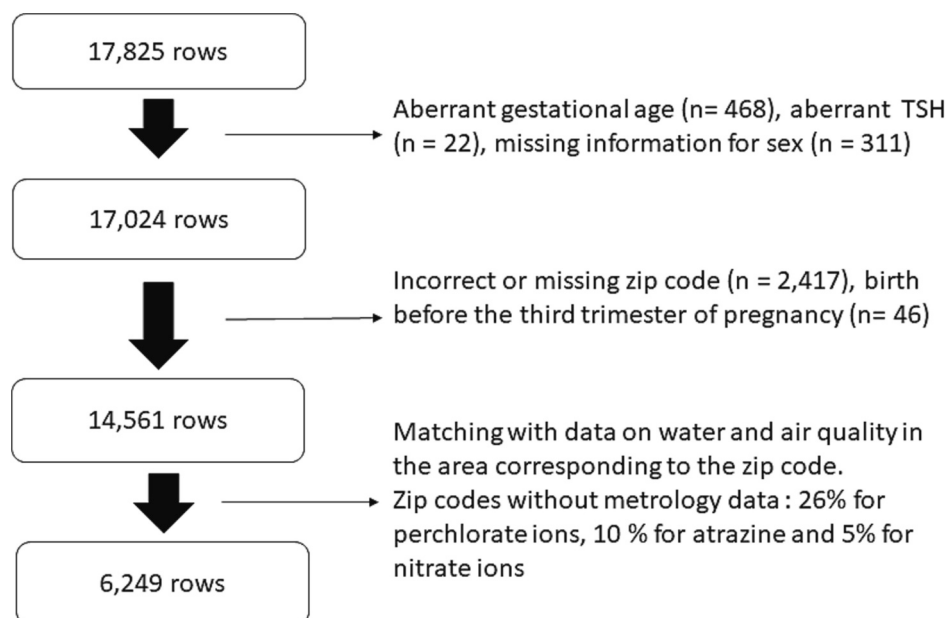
17,825 rows

Aberrant gestational age (n= 468), aberrant TSH (n = 22), missing information for sex (n = 311)

17,024 rows

Incorrect or missing zip code (n = 2,417), birth before the third trimester of pregnancy (n= 46)

14,561 rows

Matching with data on water and air quality in the area corresponding to the zip code.
Zip codes without metrology data : 26% for perchlorate ions, 10 % for atrazine and 5% for nitrate ions

6,249 rows